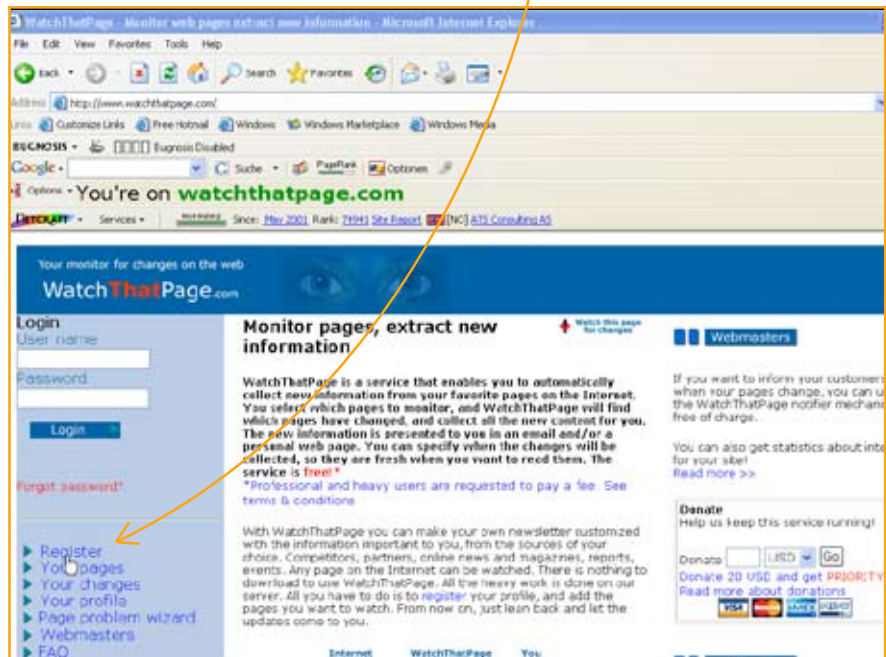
WatchThatPage - Monitor web pages extract new information - Microsoft Internet Explorer

File Edit View Favorites Tools Help

Back Search Favorites

Address http://www.watchthatpage.com/

Links Customize Links Free Hotmail Windows Windows Marketplace Windows Media

BUGNOSIS Bugnosis Disabled

Google C Suche PageRank Optionen

Options You're on watchthatpage.com

NETCRAFT Services Since: May 2001 Rank: 74941 Site Report [NO] ATS Consulting AS

Your monitor for changes on the web

WatchThatPage.com

Login
User name

Password

Login

Forgot password?

▶ Register
▶ Your pages
▶ Your changes
▶ Your profile
▶ Page problem wizard
▶ Webmasters
▶ FAQ

Monitor pages, extract new information

Watch this page for changes

WatchThatPage is a service that enables you to automatically collect new information from your favorite pages on the Internet. You select which pages to monitor, and WatchThatPage will find which pages have changed, and collect all the new content for you. The new information is presented to you in an email and/or a personal web page. You can specify when the changes will be collected, so they are fresh when you want to read them. The service is free!*
*Professional and heavy users are requested to pay a fee. See terms & conditions

With WatchThatPage you can make your own newsletter customized with the information important to you, from the sources of your choice. Competitors, partners, online news and magazines, reports, events. Any page on the Internet can be watched. There is nothing to download to use WatchThatPage. All the heavy work is done on our server. All you have to do is to register your profile, and add the pages you want to watch. From now on, just lean back and let the updates come to you.

Internet WatchThatPage You

Webmasters

If you want to inform your customers when your pages change, you can u the WatchThatPage notifier mechan free of charge.

You can also get statistics about inte for your site!
Read more >>

Donate
Help us keep this service running!

Donate USD Go
Donate 20 USD and get PRIORITY
Read more about donations